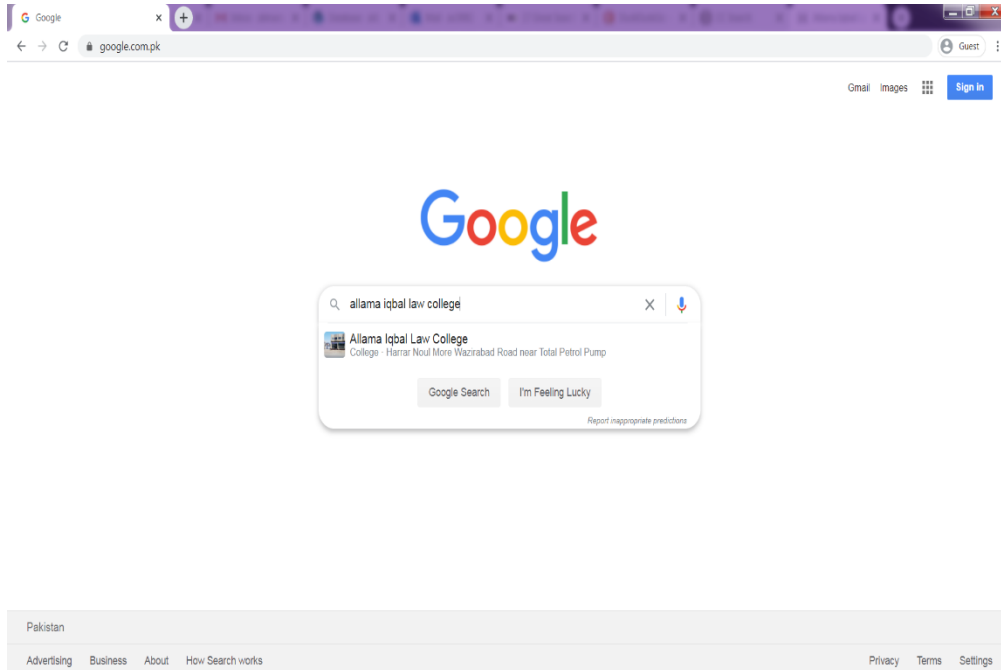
Google

google.com.pk

Guest

Gmail Images Sign in

Google

allama iqbal law college

Allama Iqbal Law College
College · Harrar Noul More Wazirabad Road near Total Petrol Pump

Google Search I'm Feeling Lucky

Report inappropriate predictions

Pakistan

Advertising Business About How Search works

Privacy Terms Settings